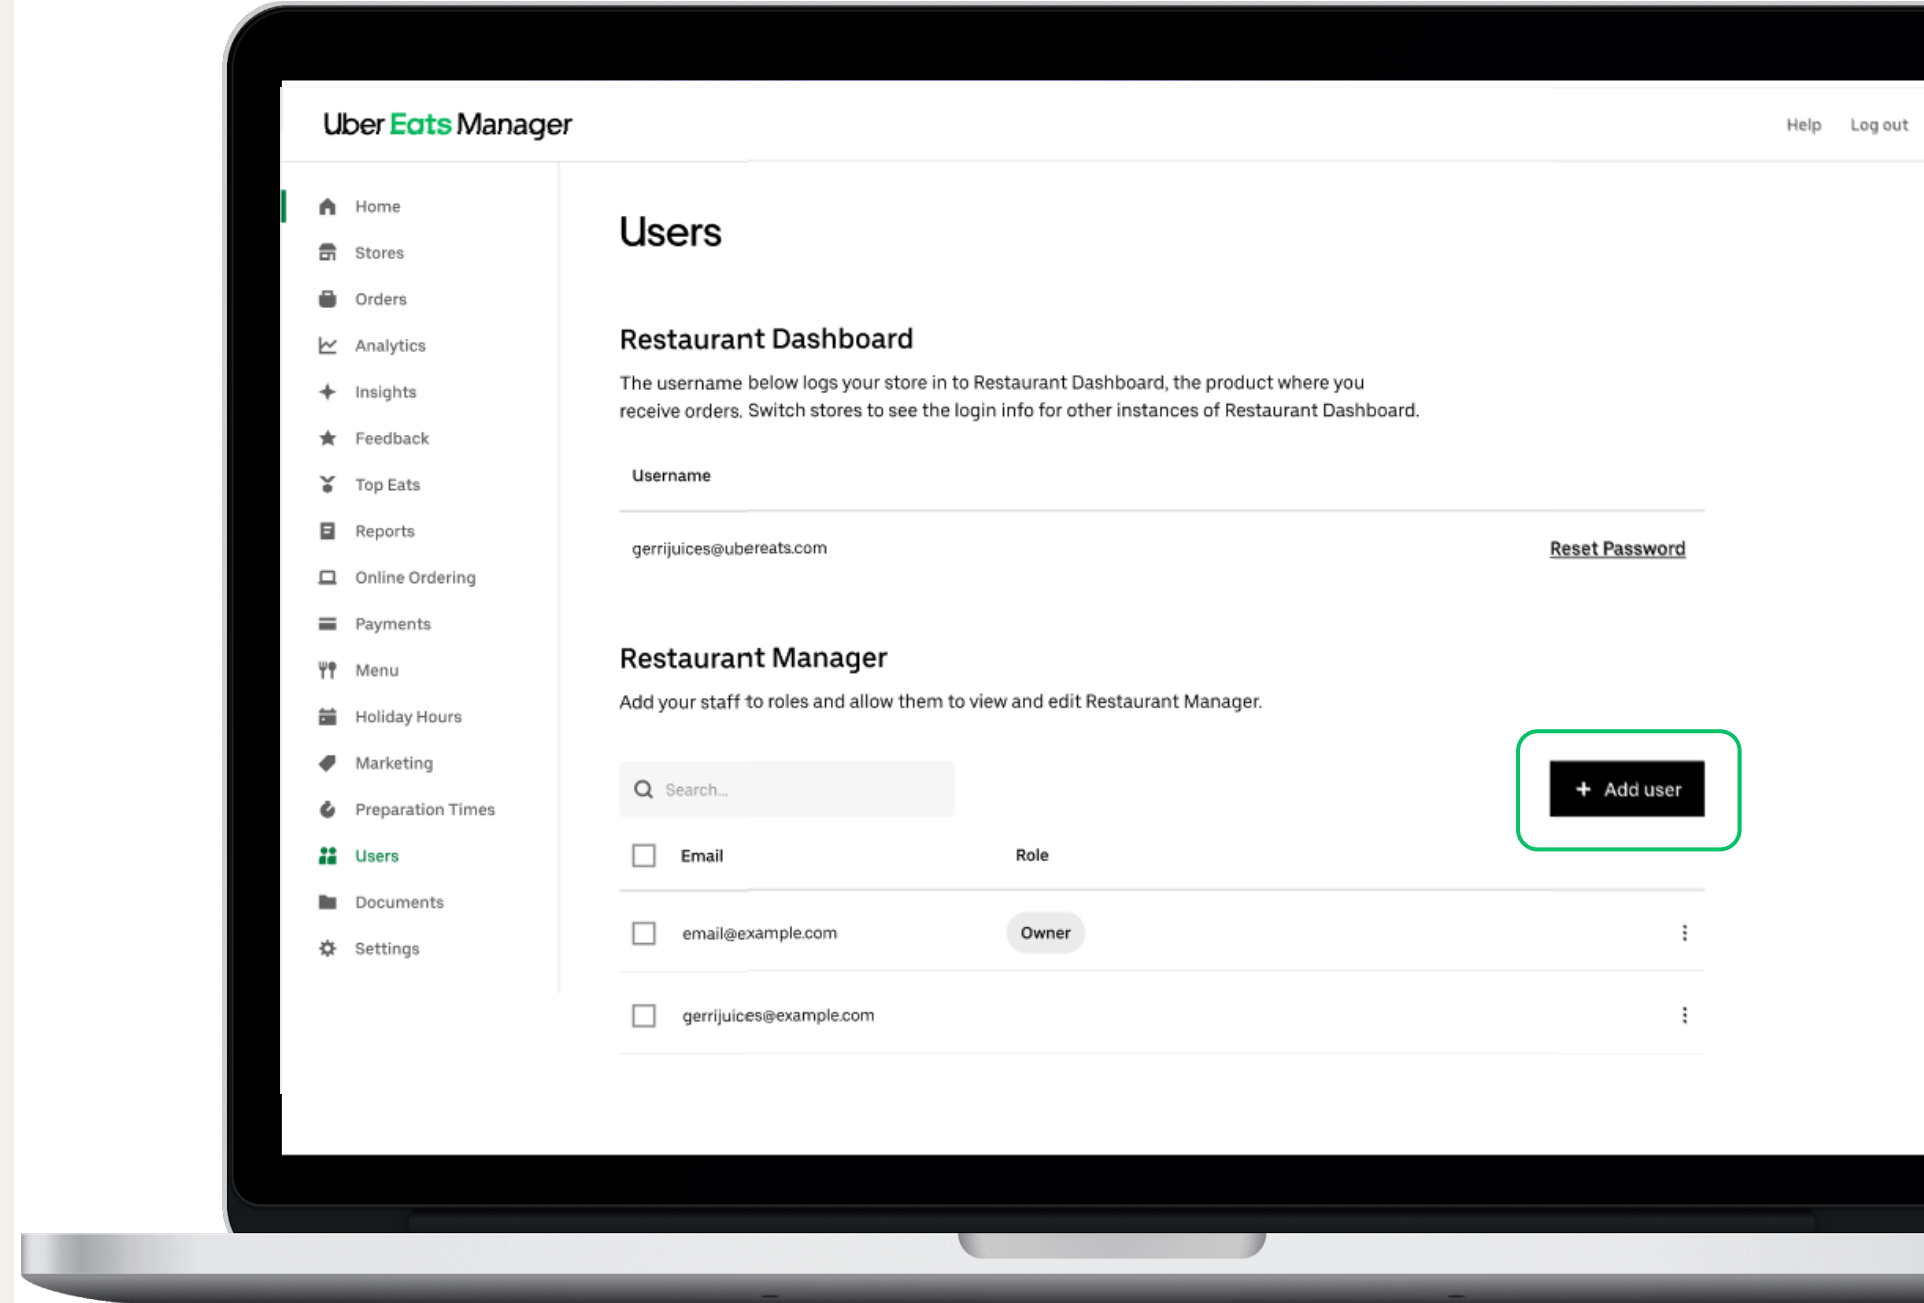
Uber Eats Manager

Help Log out

Home
Stores
Orders
Analytics
Insights
Feedback
Top Eats
Reports
Online Ordering
Payments
Menu
Holiday Hours
Marketing
Preparation Times
Users
Documents
Settings

Users

Restaurant Dashboard

The username below logs your store in to Restaurant Dashboard, the product where you receive orders. Switch stores to see the login info for other instances of Restaurant Dashboard.

| Username | |
|---|---|
| gerrijuices@ubereats.com | Reset Password |

Restaurant Manager

Add your staff to roles and allow them to view and edit Restaurant Manager.

Search...

+ Add user

| Email | Role |
|---|---|
| email@example.com | Owner |
| gerrijuices@example.com | |